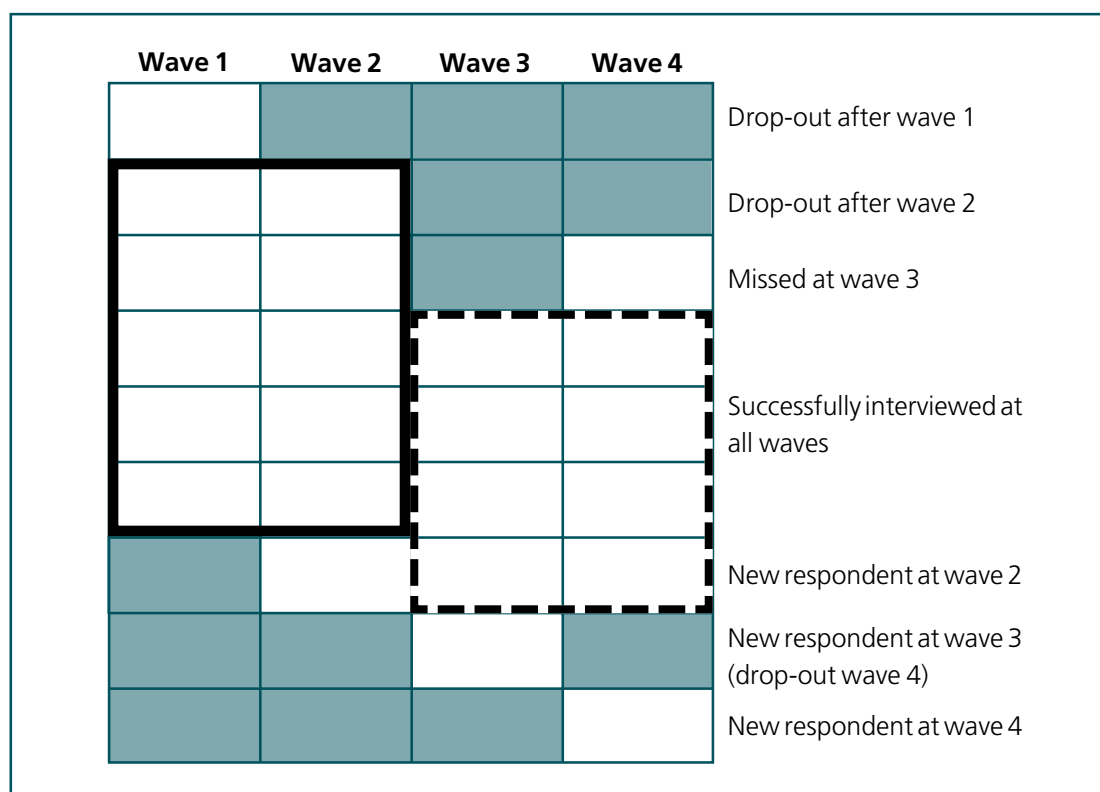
| Wave 1 | Wave 2 | Wave 3 | Wave 4 | |
|---|---|---|---|---|
| | | | | Drop-out after wave 1 |
| | | | | Drop-out after wave 2 |
| | | | | Missed at wave 3 |
| | | | | |
| | | | | Successfully interviewed at all waves |
| | | | | |
| | | | | New respondent at wave 2 |
| | | | | New respondent at wave 3 (drop-out wave 4) |
| | | | | New respondent at wave 4 |